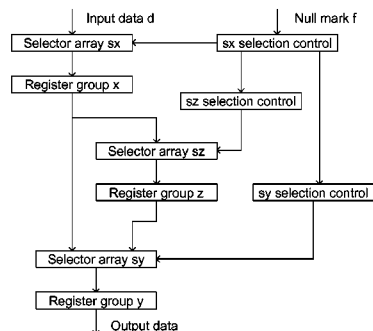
Input data d

Null mark f

Selector array sx

sx selection control

Register group x

sz selection control

Selector array sz

Register group z

sy selection control

Selector array sy

Register group y

Output data